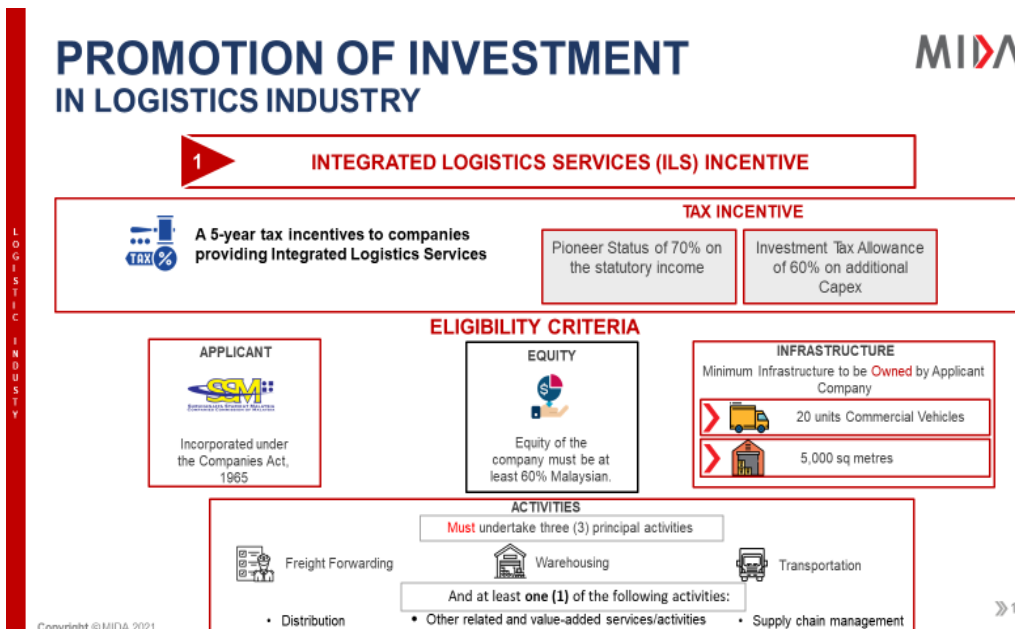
LOGISTIC INDUSTRY

PROMOTION OF INVESTMENT
IN LOGISTICS INDUSTRY

MIDA

1 INTEGRATED LOGISTICS SERVICES (ILS) INCENTIVE

TAX %

A 5-year tax incentives to companies providing Integrated Logistics Services

TAX INCENTIVE

Pioneer Status of 70% on the statutory income

Investment Tax Allowance of 60% on additional Capex

ELIGIBILITY CRITERIA

APPLICANT

SSM

Incorporated under the Companies Act, 1965

EQUITY

Equity of the company must be at least 60% Malaysian.

INFRASTRUCTURE

Minimum Infrastructure to be Owned by Applicant Company

20 units Commercial Vehicles

5,000 sq metres

ACTIVITIES

Must undertake three (3) principal activities

Freight Forwarding

Warehousing

Transportation

And at least one (1) of the following activities:

• Distribution

• Other related and value-added services/activities

• Supply chain management

Copyright ©MIDA 2021

1